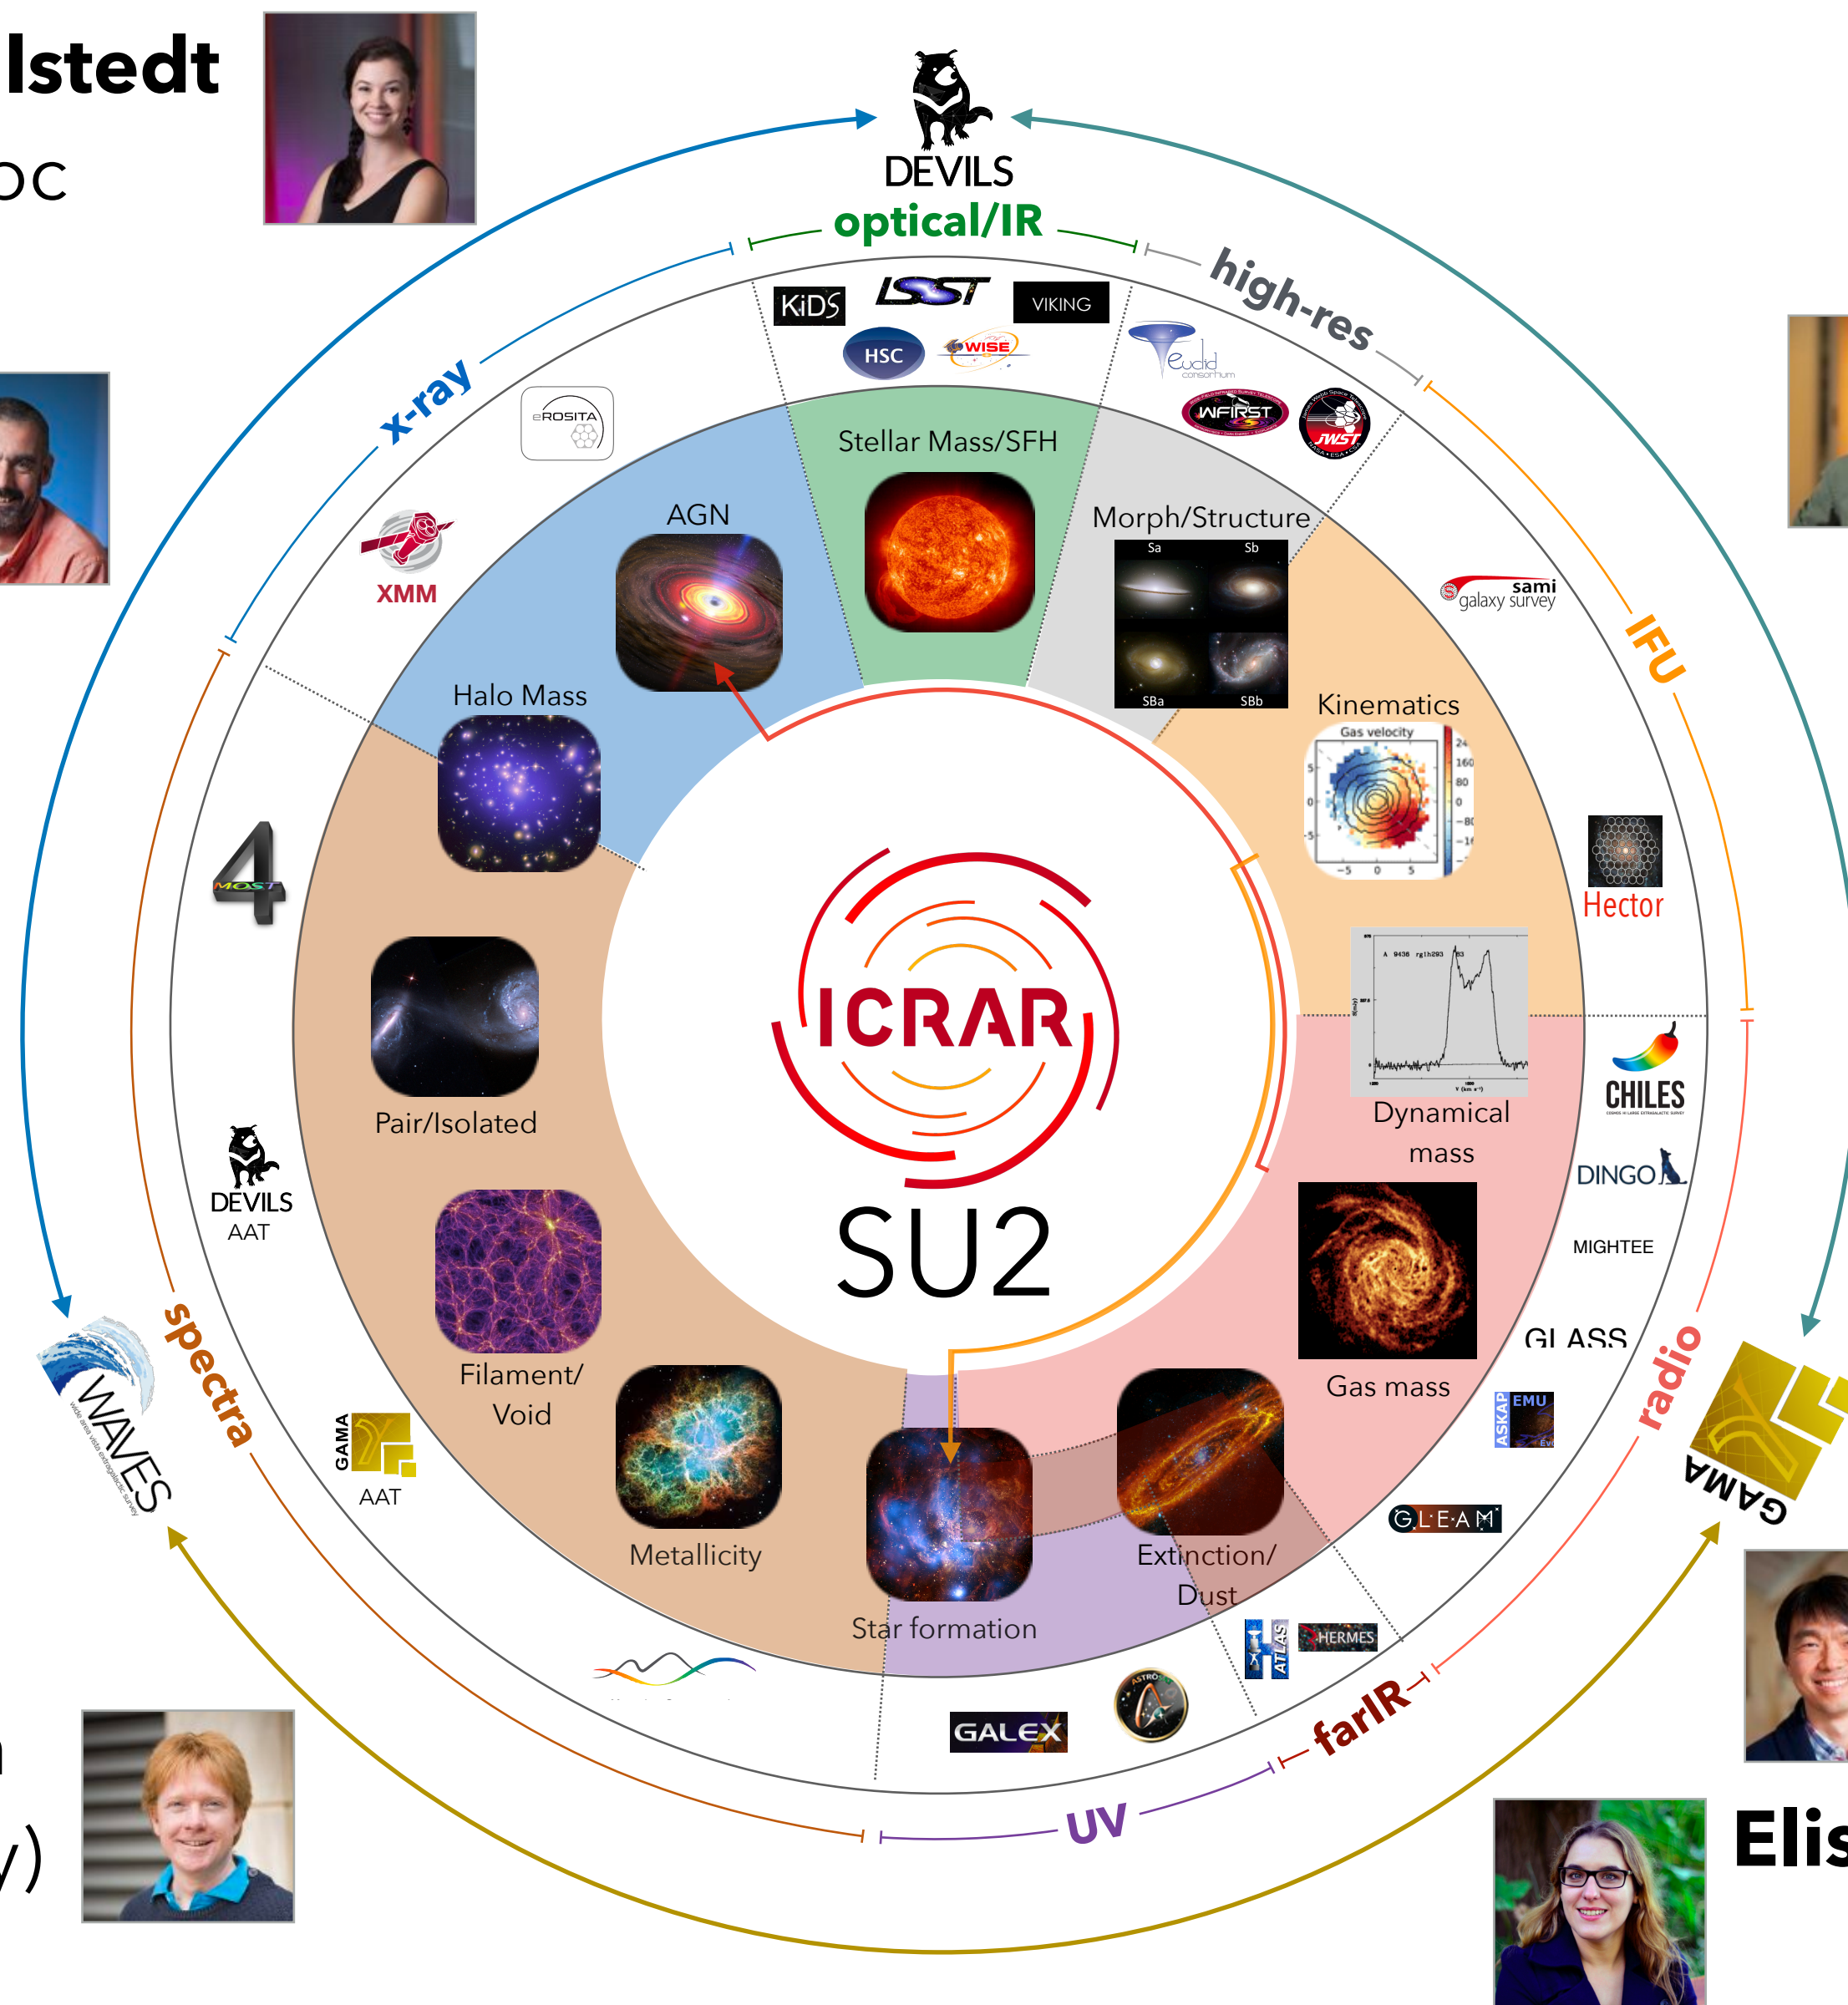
lstedt

DC

DEVILS

optical/IR

high-res

x-ray

IFU

radio

farIR

UV

spectra

KiDS LSST VIKING HSC WISE

Euclid consortium

WFIRST JWST

eROSITA

XMM

sami galaxy survey

Hector

CHILES

DINGO

MIGHTEE

GLASS

ASKAP EMU

GLEAM

HERMES

ATLAS

GALEX

4MOST

DEVILS AAT

GAMA AAT

WAVES

GAMA

Stellar Mass/SFH

AGN

Morph/Structure

Sa Sb SBa SBb

Halo Mass

Kinematics

Gas velocity

Pair/Isolated

Dynamical mass

Filament/ Void

Gas mass

Metallicity

Star formation

Extinction/ Dust

ICRAR

SU2

Elis

y)